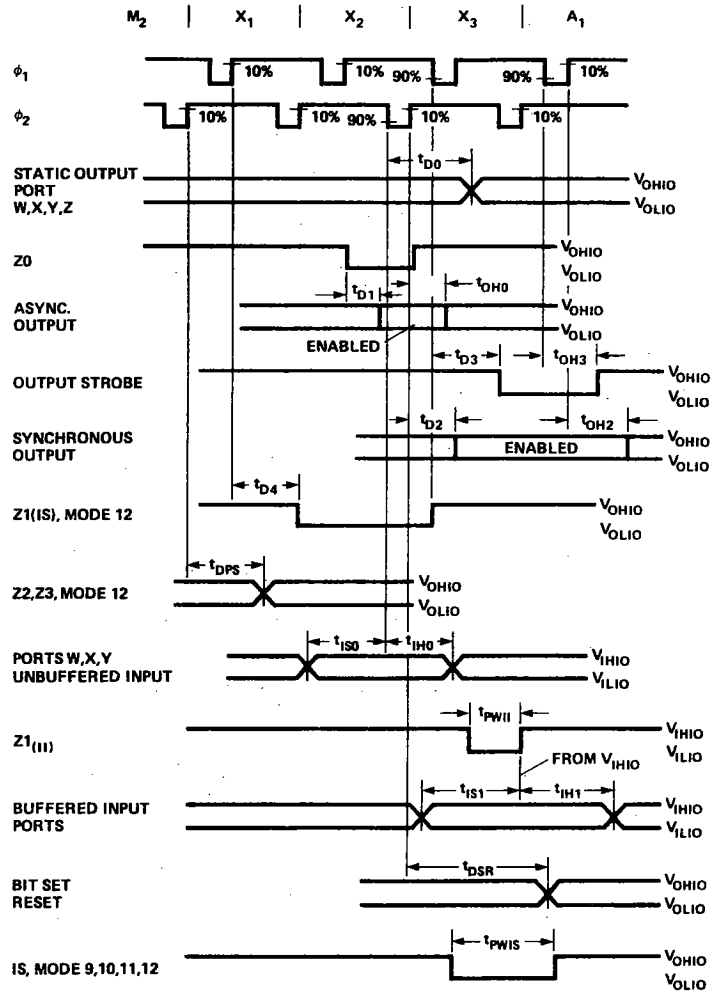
$M_2$ | $X_1$ | $X_2$ | $X_3$ | $A_1$

$\phi_1$ 10% 10% 90% 90% 10%

$\phi_2$ 10% 10% 90% 10% 10%

$t_{D0}$

STATIC OUTPUT PORT W,X,Y,Z $V_{OHIO}$ $V_{OLIO}$

Z0 $V_{OHIO}$ $V_{OLIO}$

$t_{D1}$ $t_{OH0}$

ASYNC. OUTPUT $V_{OHIO}$ $V_{OLIO}$

ENABLED

$t_{D3}$ $t_{OH3}$

OUTPUT STROBE $V_{OHIO}$ $V_{OLIO}$

$t_{D2}$ $t_{OH2}$

SYNCHRONOUS OUTPUT ENABLED $V_{OHIO}$ $V_{OLIO}$

$t_{D4}$

Z1(IS), MODE 12 $V_{OHIO}$ $V_{OLIO}$

$t_{DPS}$

Z2,Z3, MODE 12 $V_{OHIO}$ $V_{OLIO}$

$t_{IS0}$ $t_{IH0}$

PORTS W,X,Y UNBUFFERED INPUT $V_{IHIO}$ $V_{ILIO}$

$t_{PWII}$

$Z1_{(II)}$ $V_{IHIO}$ $V_{ILIO}$

FROM $V_{IHIO}$

$t_{IS1}$ $t_{IH1}$

BUFFERED INPUT PORTS $V_{IHIO}$ $V_{ILIO}$

$t_{DSR}$

BIT SET RESET $V_{OHIO}$ $V_{OLIO}$

$t_{PWIS}$

IS, MODE 9,10,11,12 $V_{OHIO}$ $V_{OLIO}$